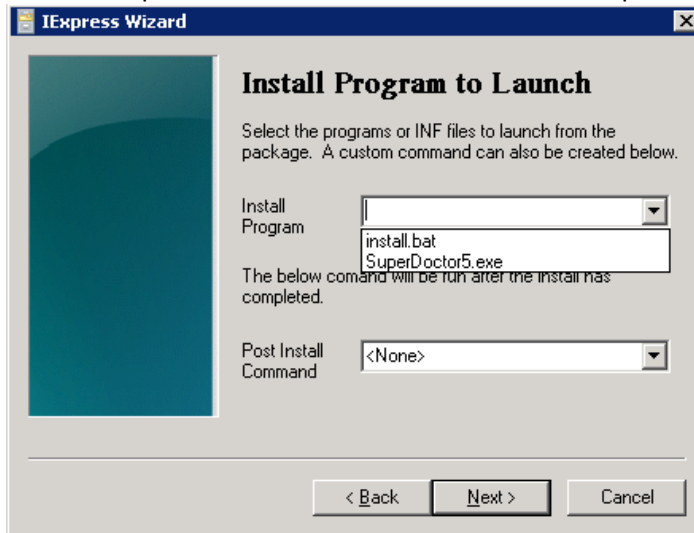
IExpress Wizard

Install Program to Launch

Select the programs or INF files to launch from the package. A custom command can also be created below.

Install Program

install.bat
SuperDoctor5.exe

The below comand will be run after the install has completed.

Post Install Command

<None>

< Back

Next >

Cancel